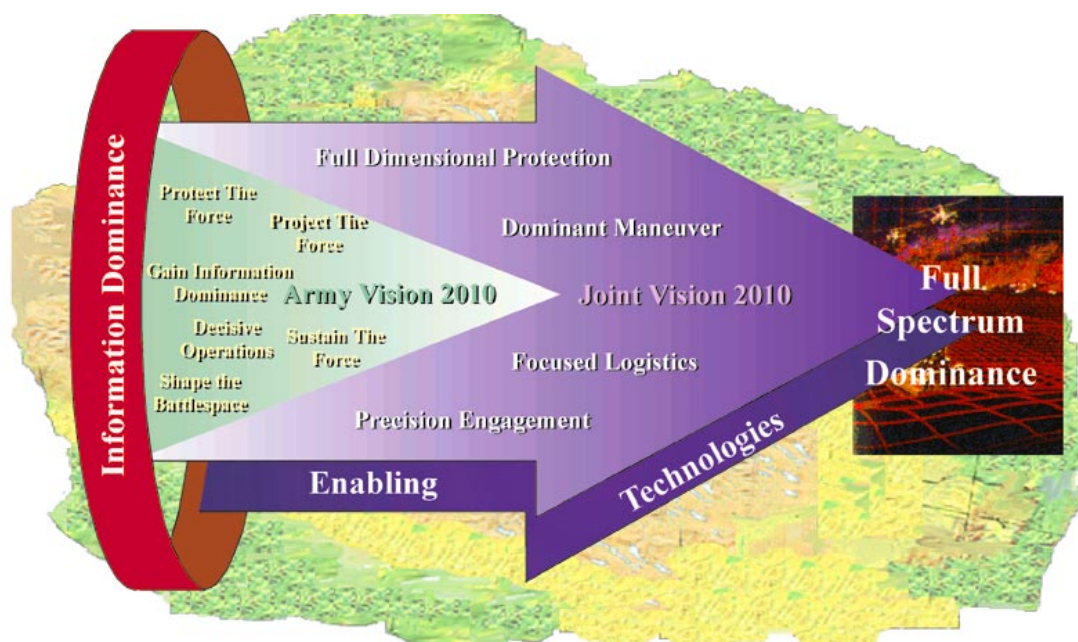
Information Dominance

Full Dimensional Protection

Protect The Force

Project The Force

Gain Information Dominance

Army Vision 2010

Decisive Operations

Sustain The Force

Shape the Battlespace

Dominant Maneuver

Joint Vision 2010

Focused Logistics

Precision Engagement

Full Spectrum Dominance

Enabling

Technologies